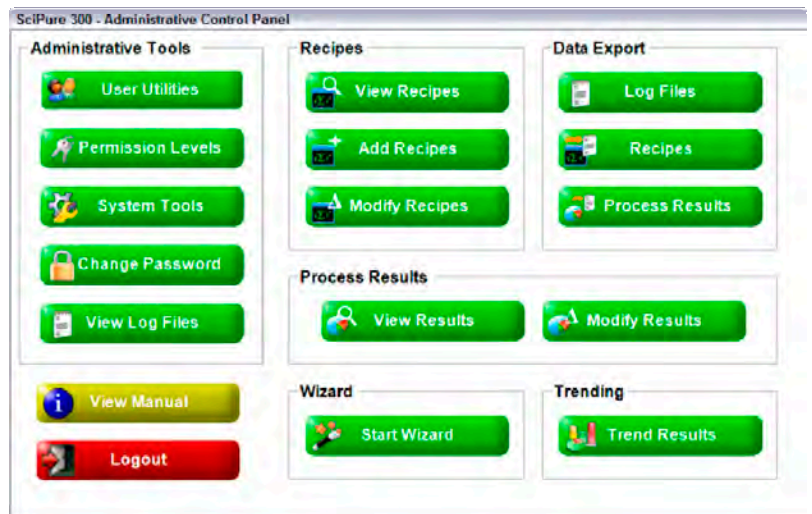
SciPure 300 - Administrative Control Panel

Administrative Tools

User Utilities

Permission Levels

System Tools

Change Password

View Log Files

Recipes

View Recipes

Add Recipes

Modify Recipes

Data Export

Log Files

Recipes

Process Results

Process Results

View Results

Modify Results

View Manual

Logout

Wizard

Start Wizard

Trending

Trend Results